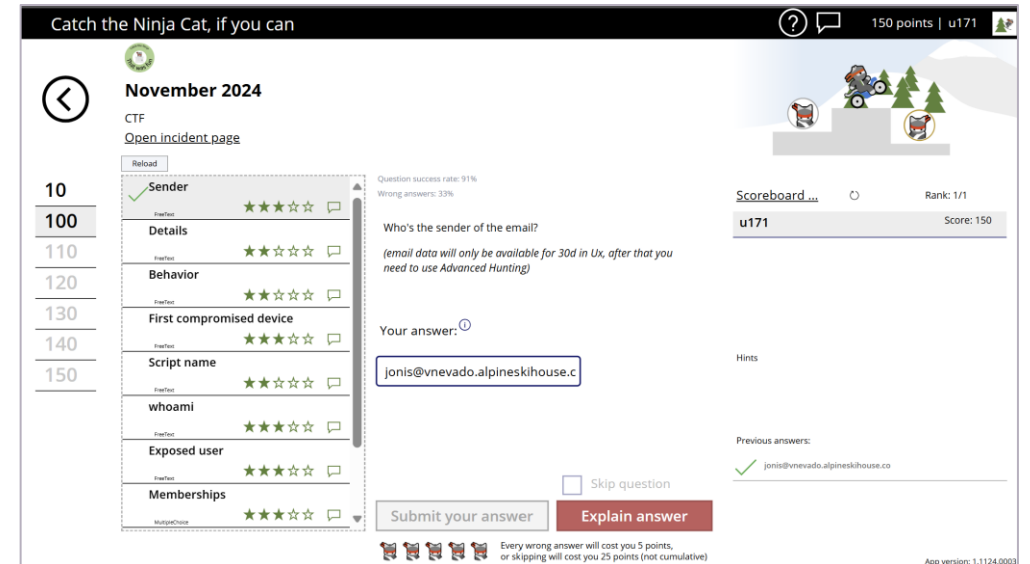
Catch the Ninja Cat, if you can

150 points | u171

November 2024

CTF

Open incident page

Reload

10
100
110
120
130
140
150

Sender
FreeText
★★★☆☆

Details
FreeText
★★☆☆☆

Behavior
FreeText
★★☆☆☆

First compromised device
FreeText
★★★☆☆

Script name
FreeText
★★☆☆☆

whoami
FreeText
★★★☆☆

Exposed user
FreeText
★★★☆☆

Memberships
MultipleChoice
★★★☆☆

Question success rate: 91%
Wrong answers: 33%

Who's the sender of the email?

(email data will only be available for 30d in Ux, after that you need to use Advanced Hunting)

Your answer:

jonis@vnevado.alpineskihouse.c

Skip question

Submit your answer

Explain answer

Every wrong answer will cost you 5 points, or skipping will cost you 25 points (not cumulative)

Scoreboard ...

Rank: 1/1

u171

Score: 150

Hints

Previous answers:

jonis@vnevado.alpineskihouse.co

App version: 1.1124.0003